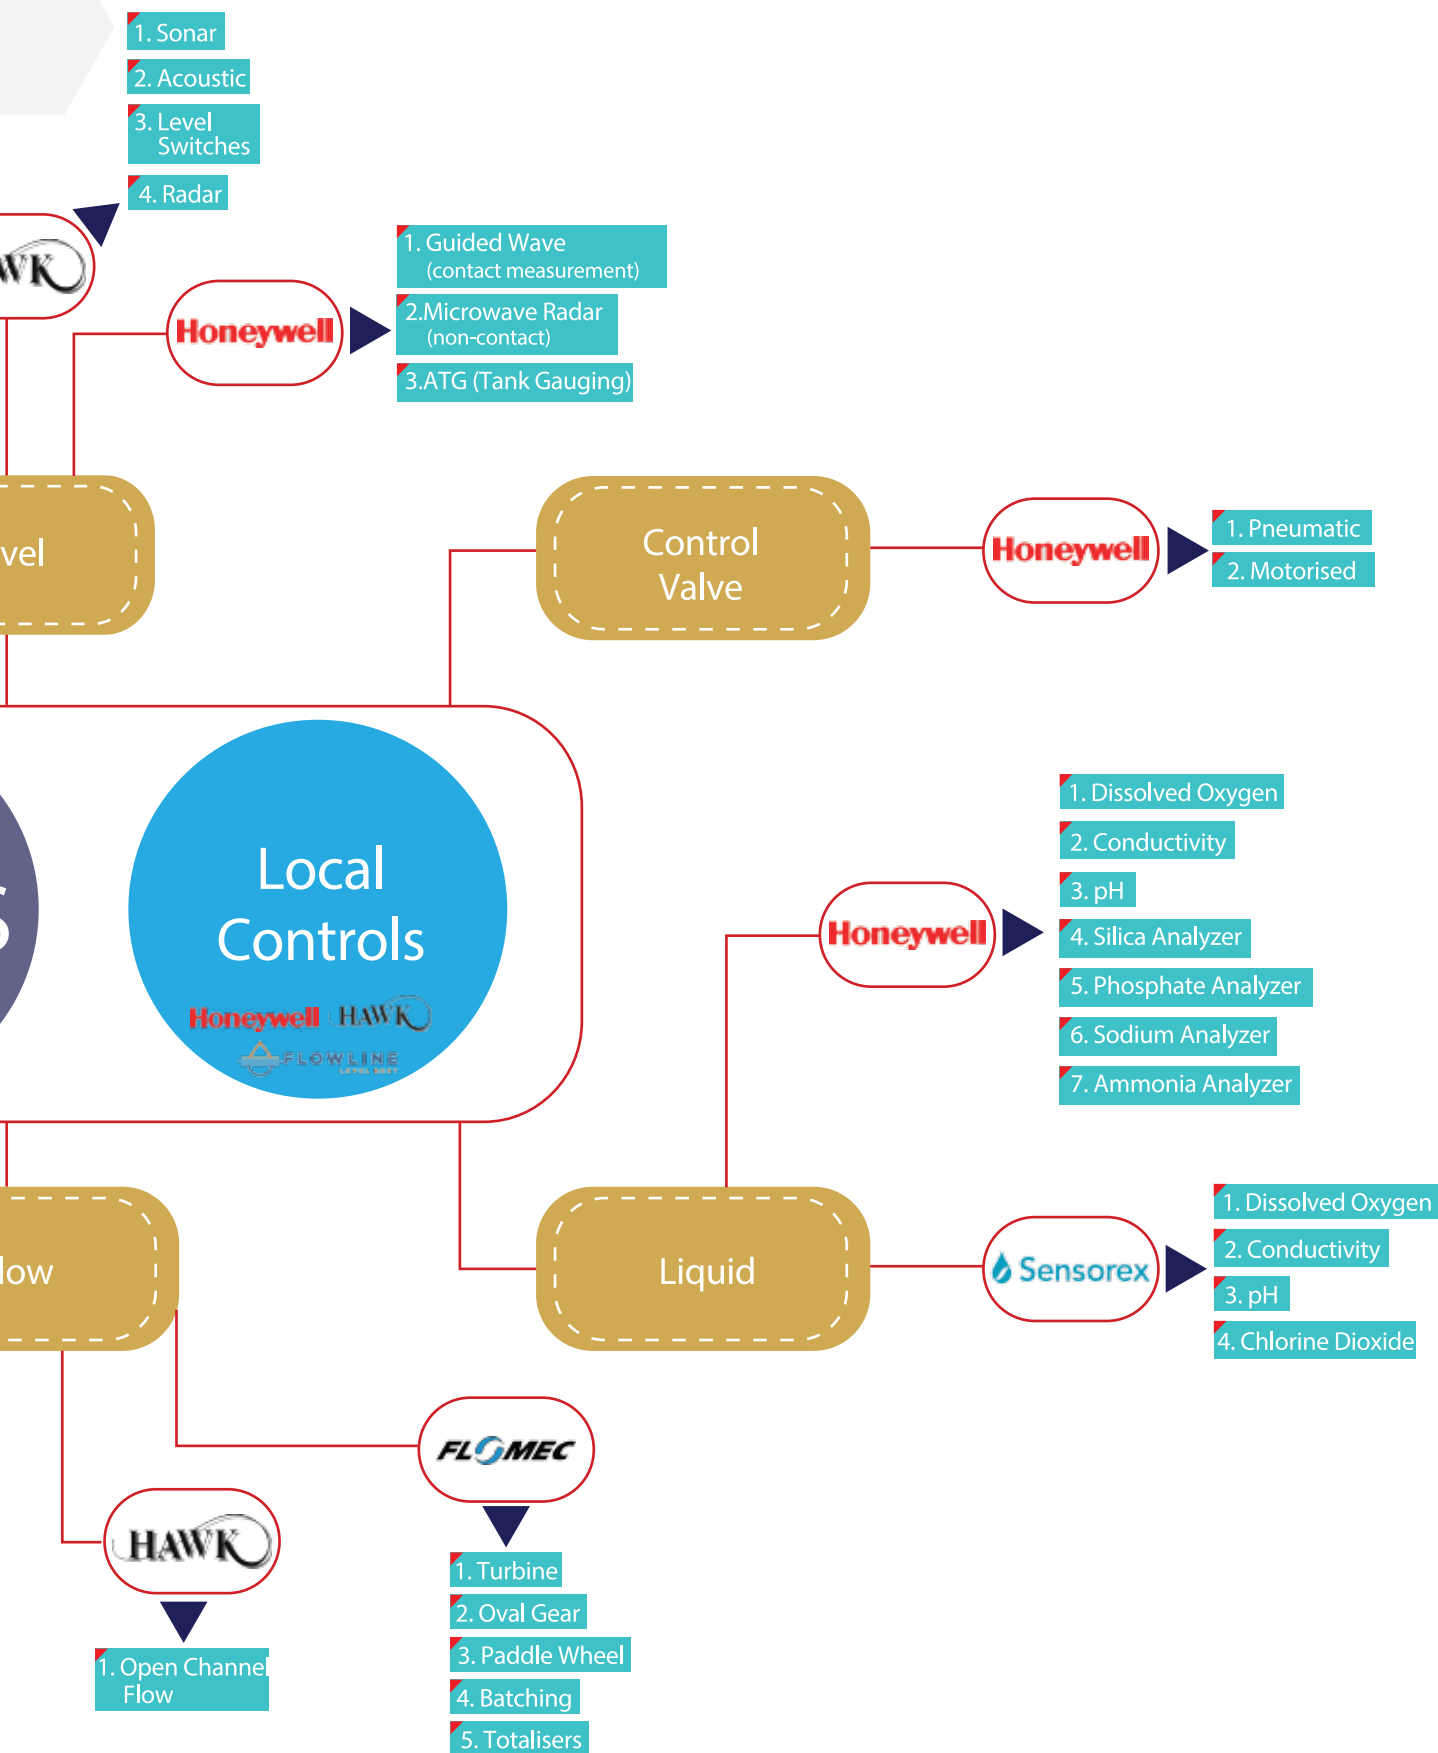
1. Sonar
2. Acoustic
3. Level Switches
4. Radar

WK

Honeywell

1. Guided Wave (contact measurement)
2.Microwave Radar (non-contact)
3.ATG (Tank Gauging)

vel

Control Valve

Honeywell

1. Pneumatic
2. Motorised

Local Controls

Honeywell HAWK FLOWLINE

Honeywell

1. Dissolved Oxygen
2. Conductivity
3. pH
4. Silica Analyzer
5. Phosphate Analyzer
6. Sodium Analyzer
7. Ammonia Analyzer

low

Liquid

Sensorex

1. Dissolved Oxygen
2. Conductivity
3. pH
4. Chlorine Dioxide

FLOMEC

1. Turbine
2. Oval Gear
3. Paddle Wheel
4. Batching
5. Totalisers

HAWK

1. Open Channel Flow